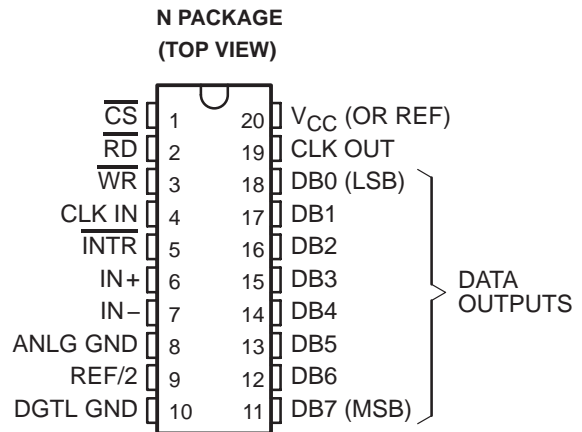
N PACKAGE
(TOP VIEW)

$\overline{CS}$ 1
$\overline{RD}$ 2
$\overline{WR}$ 3
CLK IN 4
$\overline{INTR}$ 5
IN+ 6
IN− 7
ANLG GND 8
REF/2 9
DGTL GND 10

20 $V_{CC}$ (OR REF)
19 CLK OUT
18 DB0 (LSB)
17 DB1
16 DB2
15 DB3
14 DB4
13 DB5
12 DB6
11 DB7 (MSB)

DATA OUTPUTS